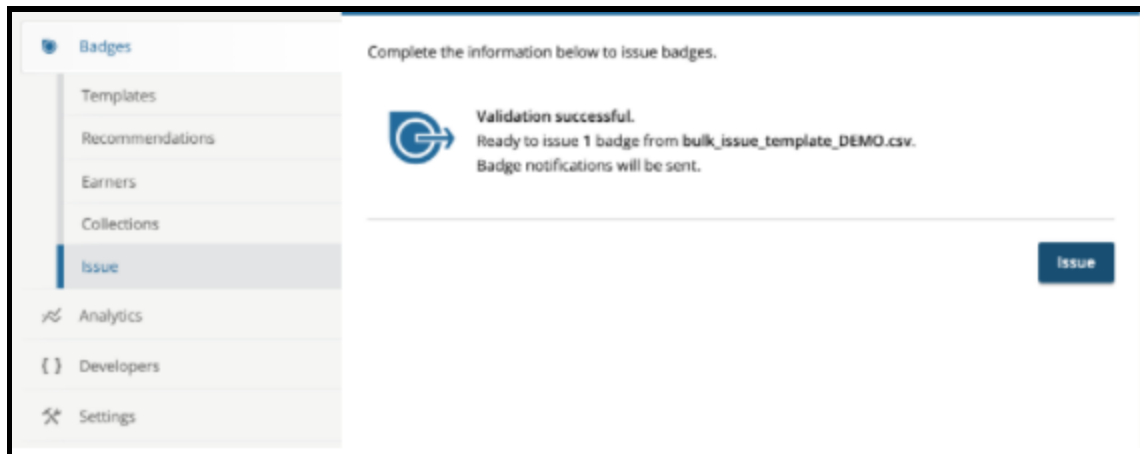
Badges

Templates

Recommendations

Earners

Collections

Issue

Analytics

{ } Developers

Settings

Complete the information below to issue badges.

**Validation successful.**
Ready to issue **1** badge from **bulk_issue_template_DEMO.csv**.
Badge notifications will be sent.

Issue